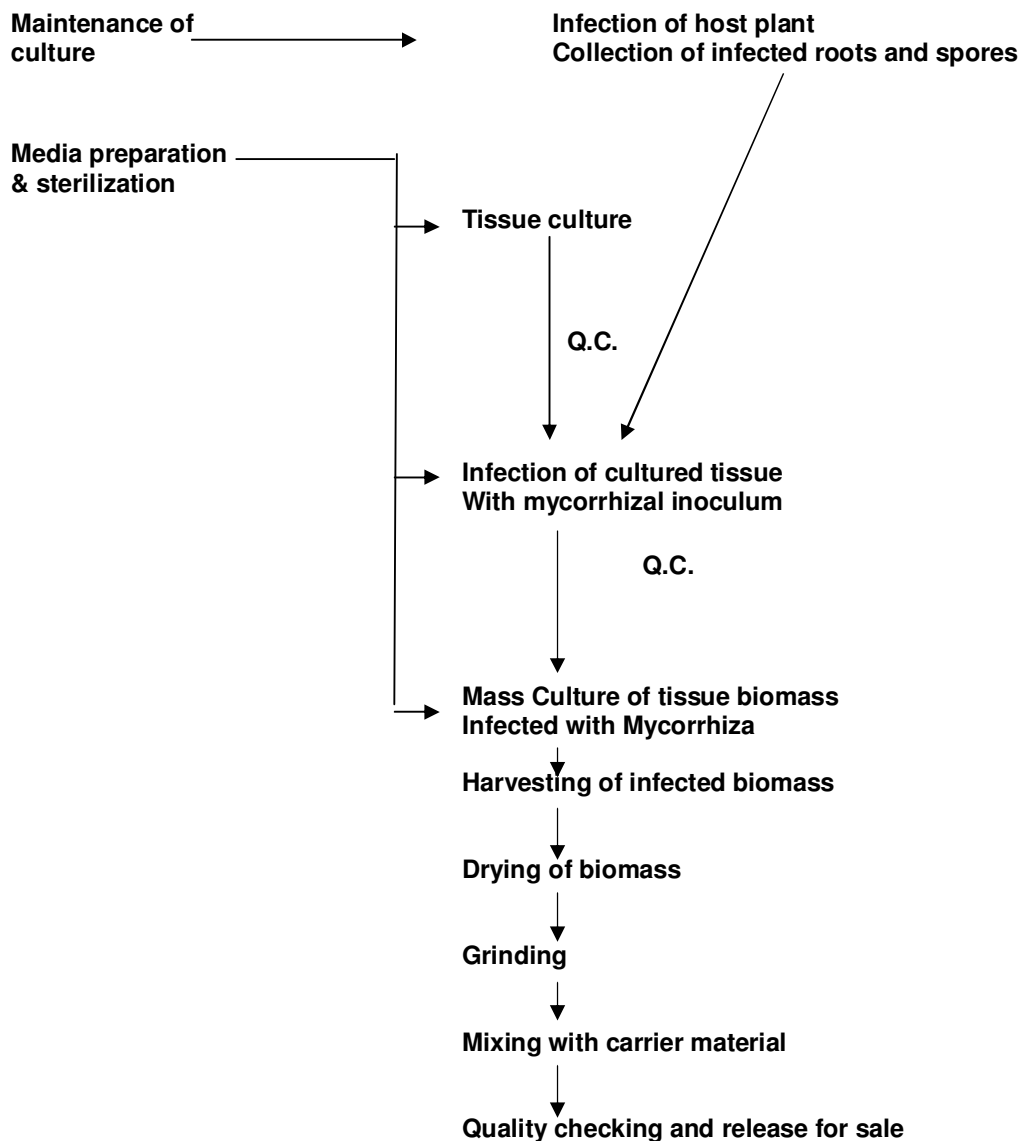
Maintenance of culture

Infection of host plant
Collection of infected roots and spores

Media preparation & sterilization

Tissue culture

Q.C.

Infection of cultured tissue
With mycorrhizal inoculum

Q.C.

Mass Culture of tissue biomass
Infected with Mycorrhiza

Harvesting of infected biomass

Drying of biomass

Grinding

Mixing with carrier material

Quality checking and release for sale